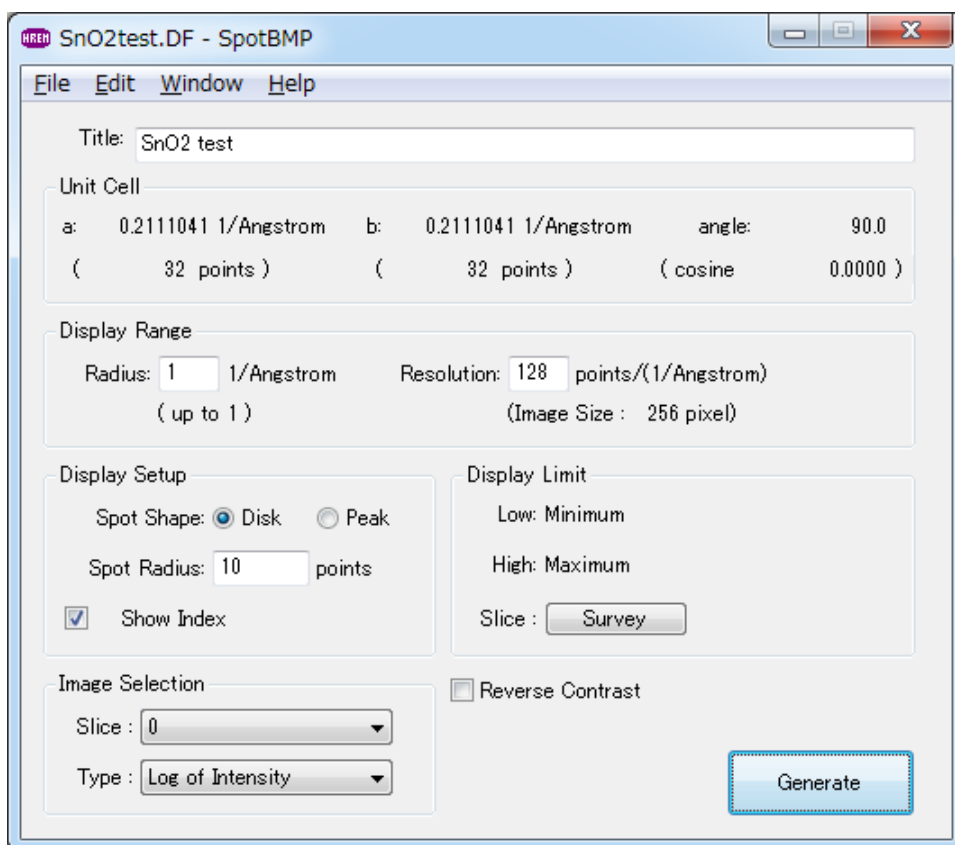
HREM SnO2test.DF - SpotBMP

File Edit Window Help

Title: SnO2 test

Unit Cell

a: 0.2111041 1/Angstrom b: 0.2111041 1/Angstrom angle: 90.0

( 32 points ) ( 32 points ) ( cosine 0.0000 )

Display Range

Radius: 1 1/Angstrom Resolution: 128 points/(1/Angstrom)

( up to 1 ) (Image Size : 256 pixel)

Display Setup

Spot Shape: Disk Peak

Spot Radius: 10 points

Show Index

Display Limit

Low: Minimum

High: Maximum

Slice : Survey

Image Selection

Slice : 0

Type : Log of Intensity

Reverse Contrast

Generate